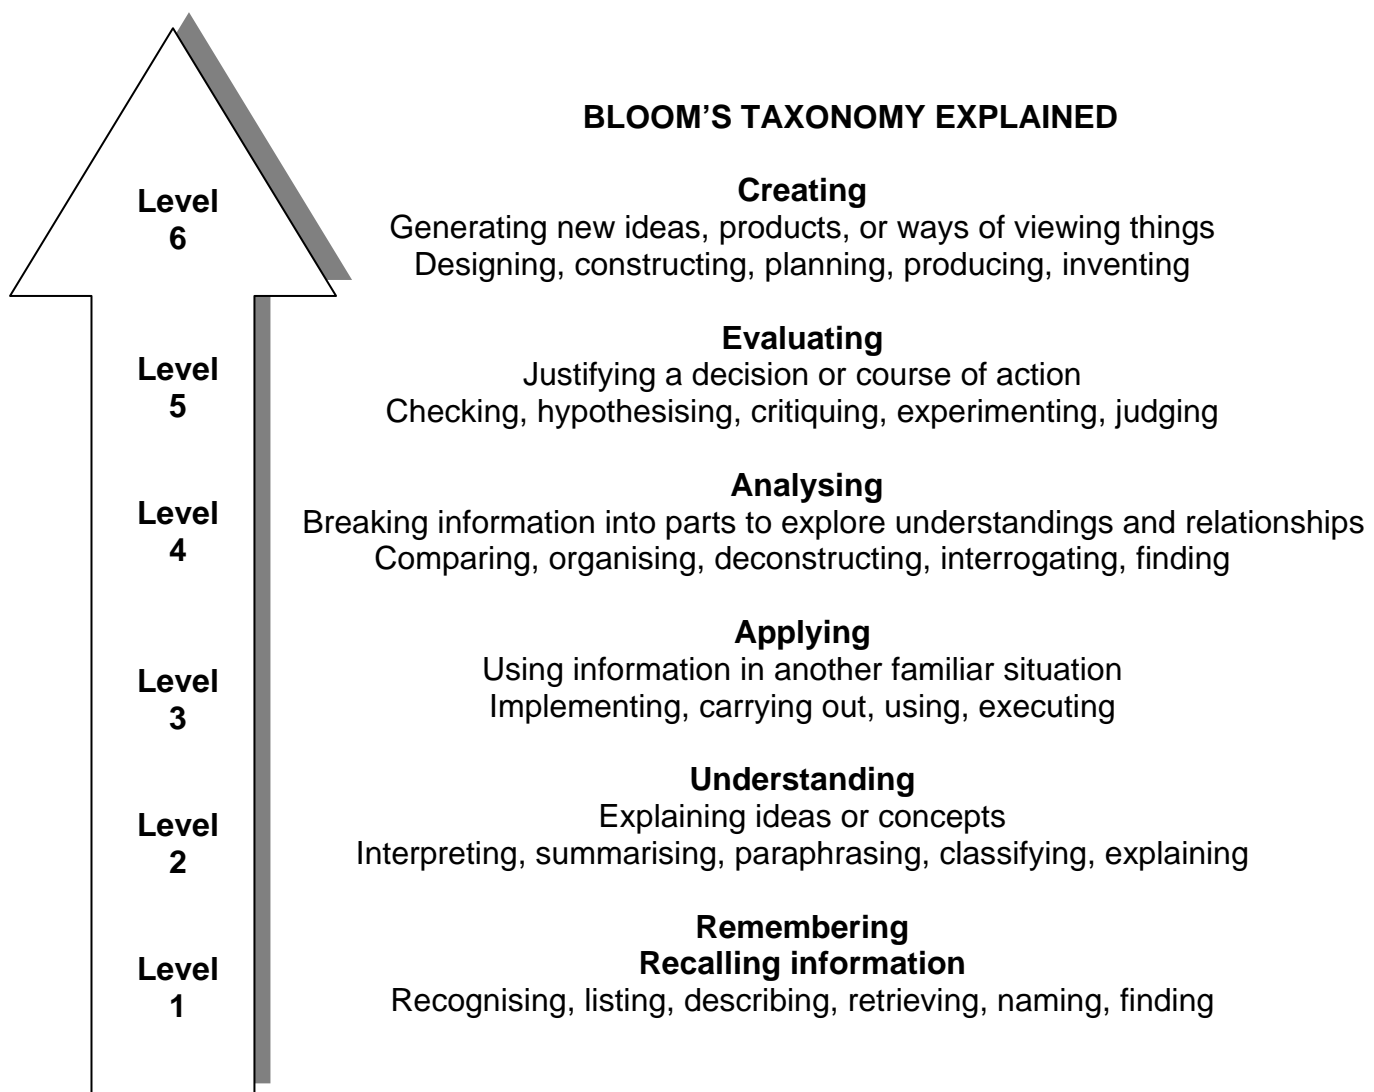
Level 6

Level 5

Level 4

Level 3

Level 2

Level 1

**BLOOM'S TAXONOMY EXPLAINED**

**Creating**
Generating new ideas, products, or ways of viewing things
Designing, constructing, planning, producing, inventing

**Evaluating**
Justifying a decision or course of action
Checking, hypothesising, critiquing, experimenting, judging

**Analysing**
Breaking information into parts to explore understandings and relationships
Comparing, organising, deconstructing, interrogating, finding

**Applying**
Using information in another familiar situation
Implementing, carrying out, using, executing

**Understanding**
Explaining ideas or concepts
Interpreting, summarising, paraphrasing, classifying, explaining

**Remembering**
**Recalling information**
Recognising, listing, describing, retrieving, naming, finding